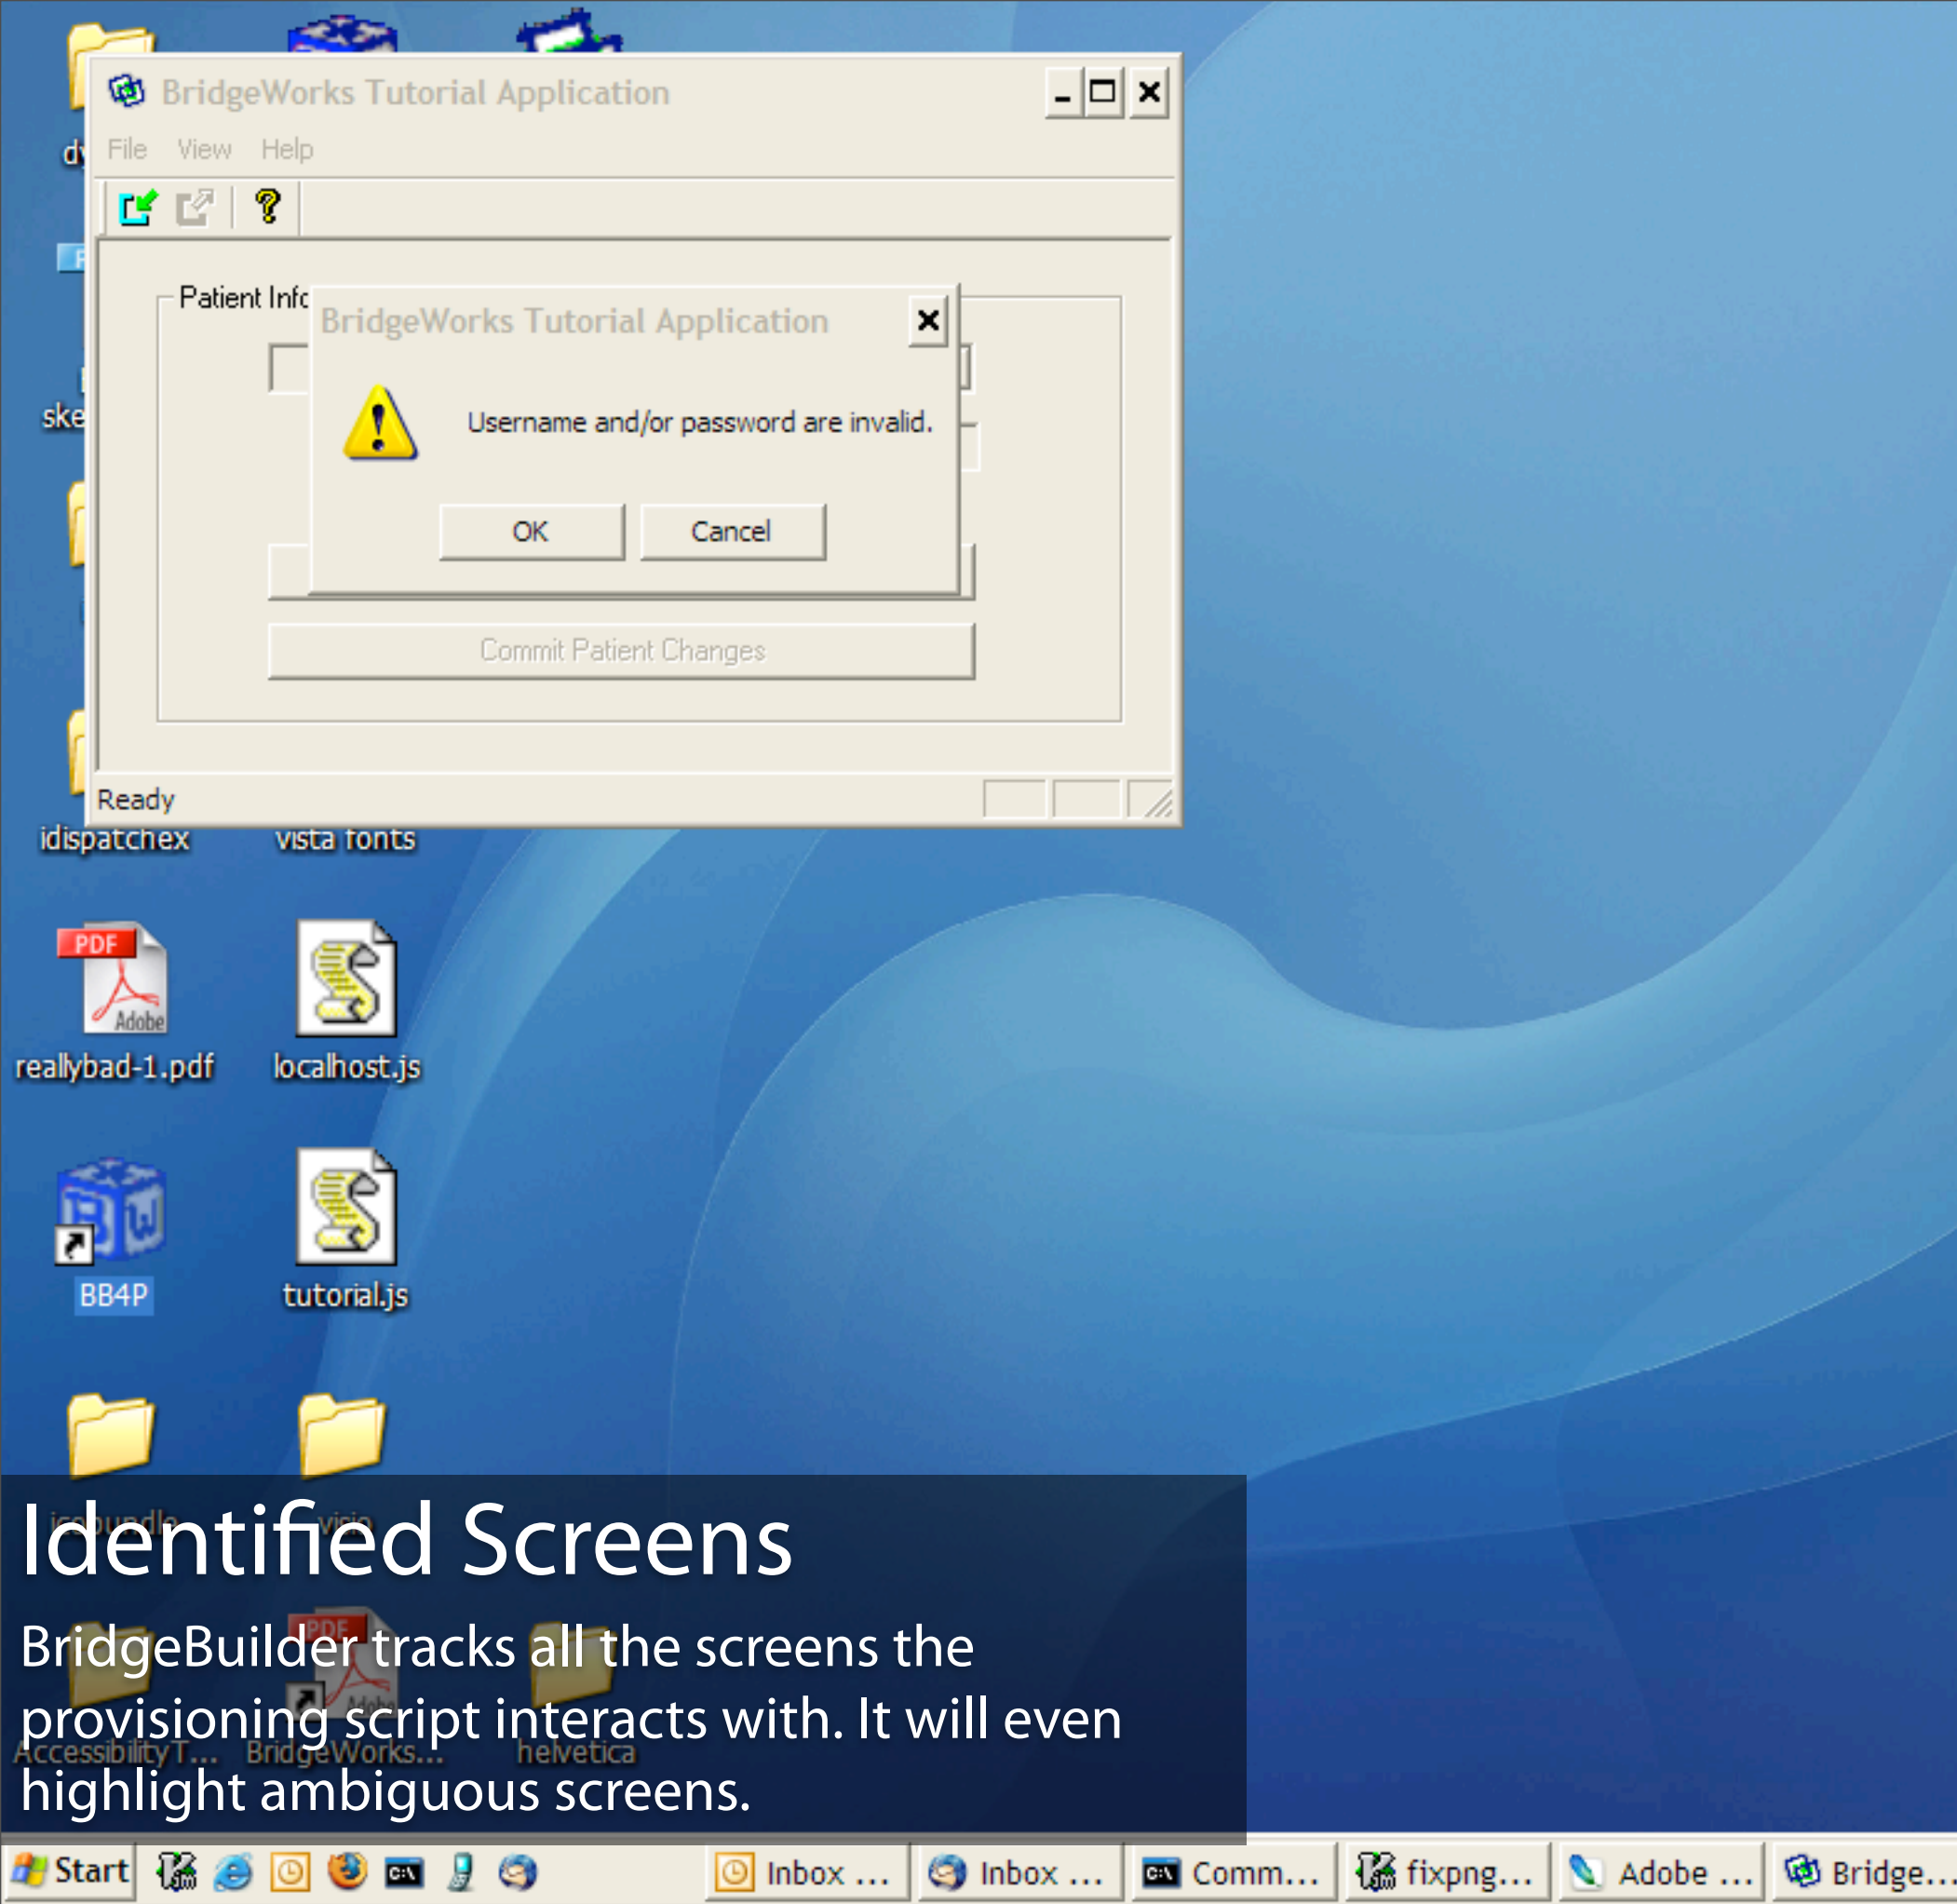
BridgeWorks Tutorial Application

File View Help

Patient Info

BridgeWorks Tutorial Application

Username and/or password are invalid.

OK Cancel

Commit Patient Changes

Ready

idispatchex vista fonts

reallybad-1.pdf localhost.js

BB4P tutorial.js

Identified Screens

BridgeBuilder tracks all the screens the provisioning script interacts with. It will even highlight ambiguous screens.

AccessibilityT... BridgeWorks... helvetica

Start Inbox ... Inbox ... Comm... fixpng... Adobe ... Bridge...